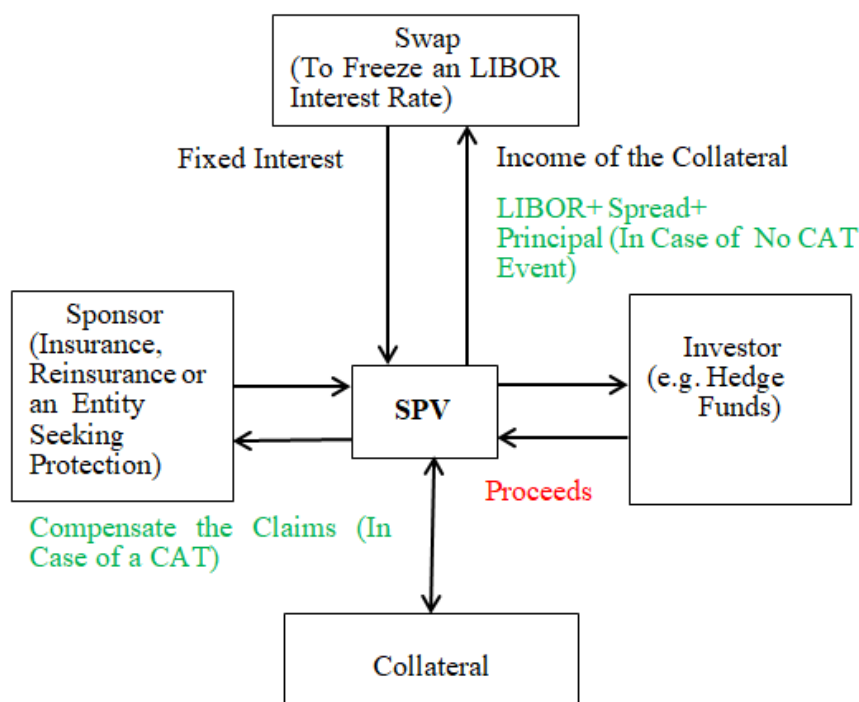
Swap
(To Freeze an LIBOR Interest Rate)

Fixed Interest

Income of the Collateral

LIBOR+ Spread+ Principal (In Case of No CAT Event)

Sponsor
(Insurance, Reinsurance or an Entity Seeking Protection)

SPV

Investor
(e.g. Hedge Funds)

Proceeds

Compensate the Claims (In Case of a CAT)

Collateral